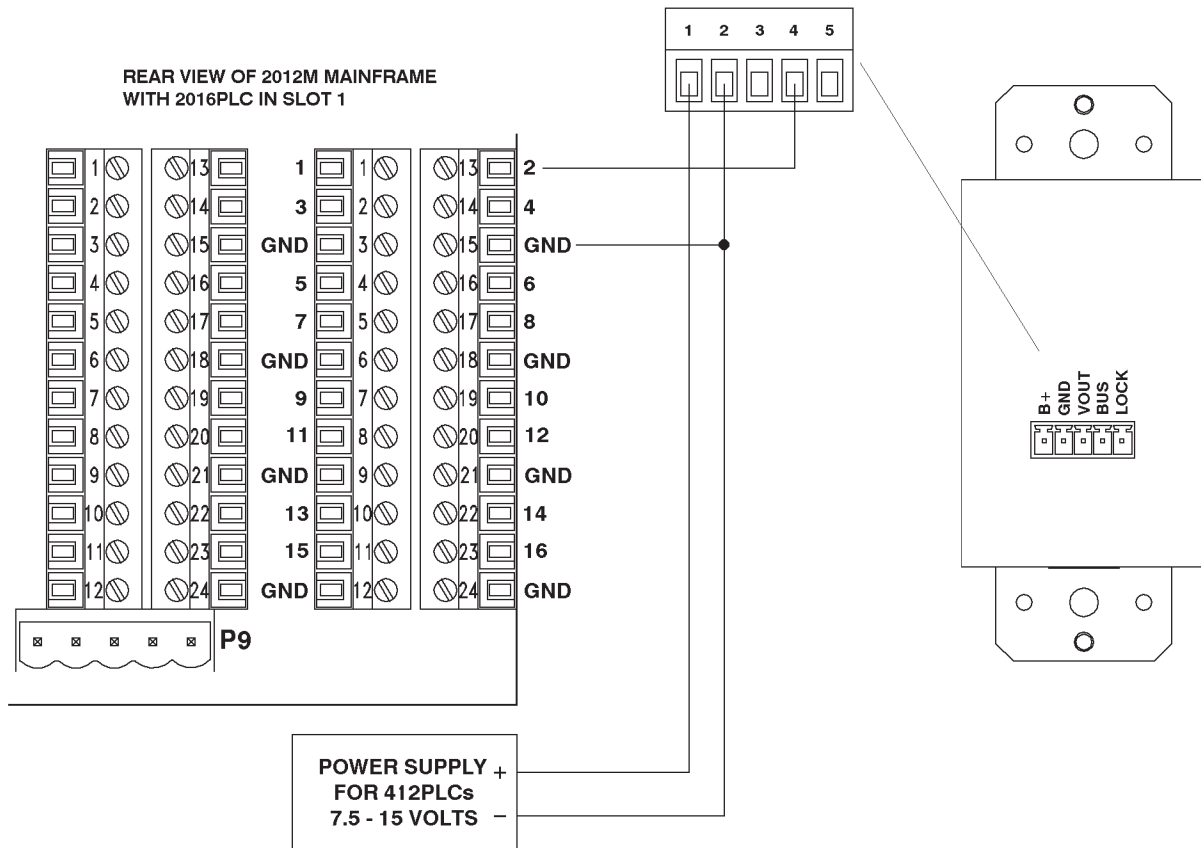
1 2 3 4 5

REAR VIEW OF 2012M MAINFRAME
WITH 2016PLC IN SLOT 1

1 13
2 14
3 15
4 16
5 17
6 18
7 19
8 20
9 21
10 22
11 23
12 24

1 1 13 2
3 2 14 4
GND 3 15 GND
5 4 16 6
7 5 17 8
GND 6 18 GND
9 7 19 10
11 8 20 12
GND 9 21 GND
13 10 22 14
15 11 23 16
GND 12 24 GND

P9

B+
GND
VOUT
BUS
LOCK

POWER SUPPLY +
FOR 412PLCs
7.5 - 15 VOLTS −